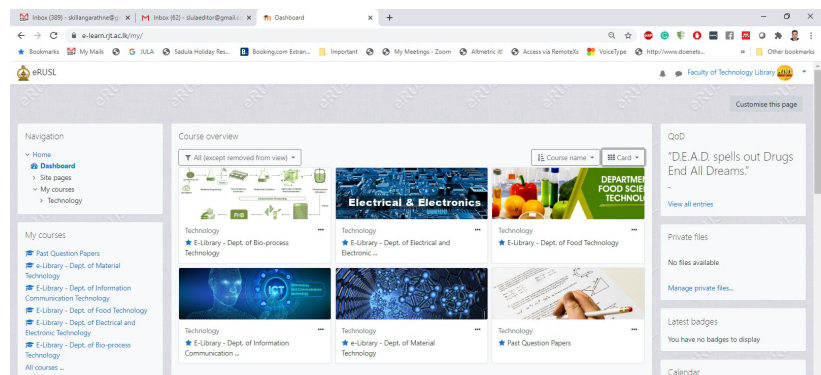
Inbox (389) - skllangarathne@g | Inbox (62) - slulaeditor@gmail.c | Dashboard

e-learn.rjt.ac.lk/my/

Bookmarks | My Mails | G | JULA | Sadula Holiday Res... | Booking.com Extran... | Important | My Meetings - Zoom | Altmetric it! | Access via RemoteXs | VoiceType | http://www.doenets... | » | Other bookmarks

eRUSL

Faculty of Technology Library

Customise this page

Navigation

Home
Dashboard
Site pages
My courses
Technology

My courses

Past Question Papers
e-Library - Dept. of Material Technology
E-Library - Dept. of Information Communication Technology
E-Library - Dept. of Food Technology
E-Library - Dept. of Electrical and Electronic Technology
E-Library - Dept. of Bio-process Technology
All courses ...

Course overview

All (except removed from view)

Course name

Card

Electrical & Electronics

DEPARTMEN FOOD SCIE TECHNOL

Technology
E-Library - Dept. of Bio-process Technology

Technology
E-Library - Dept. of Electrical and Electronic ...

Technology
E-Library - Dept. of Food Technology

ICT

Technology
E-Library - Dept. of Information Communication ...

Technology
e-Library - Dept. of Material Technology

Technology
Past Question Papers

QoD

"D.E.A.D. spells out Drugs End All Dreams."

-

View all entries

Private files

No files available

Manage private files...

Latest badges

You have no badges to display

Calendar